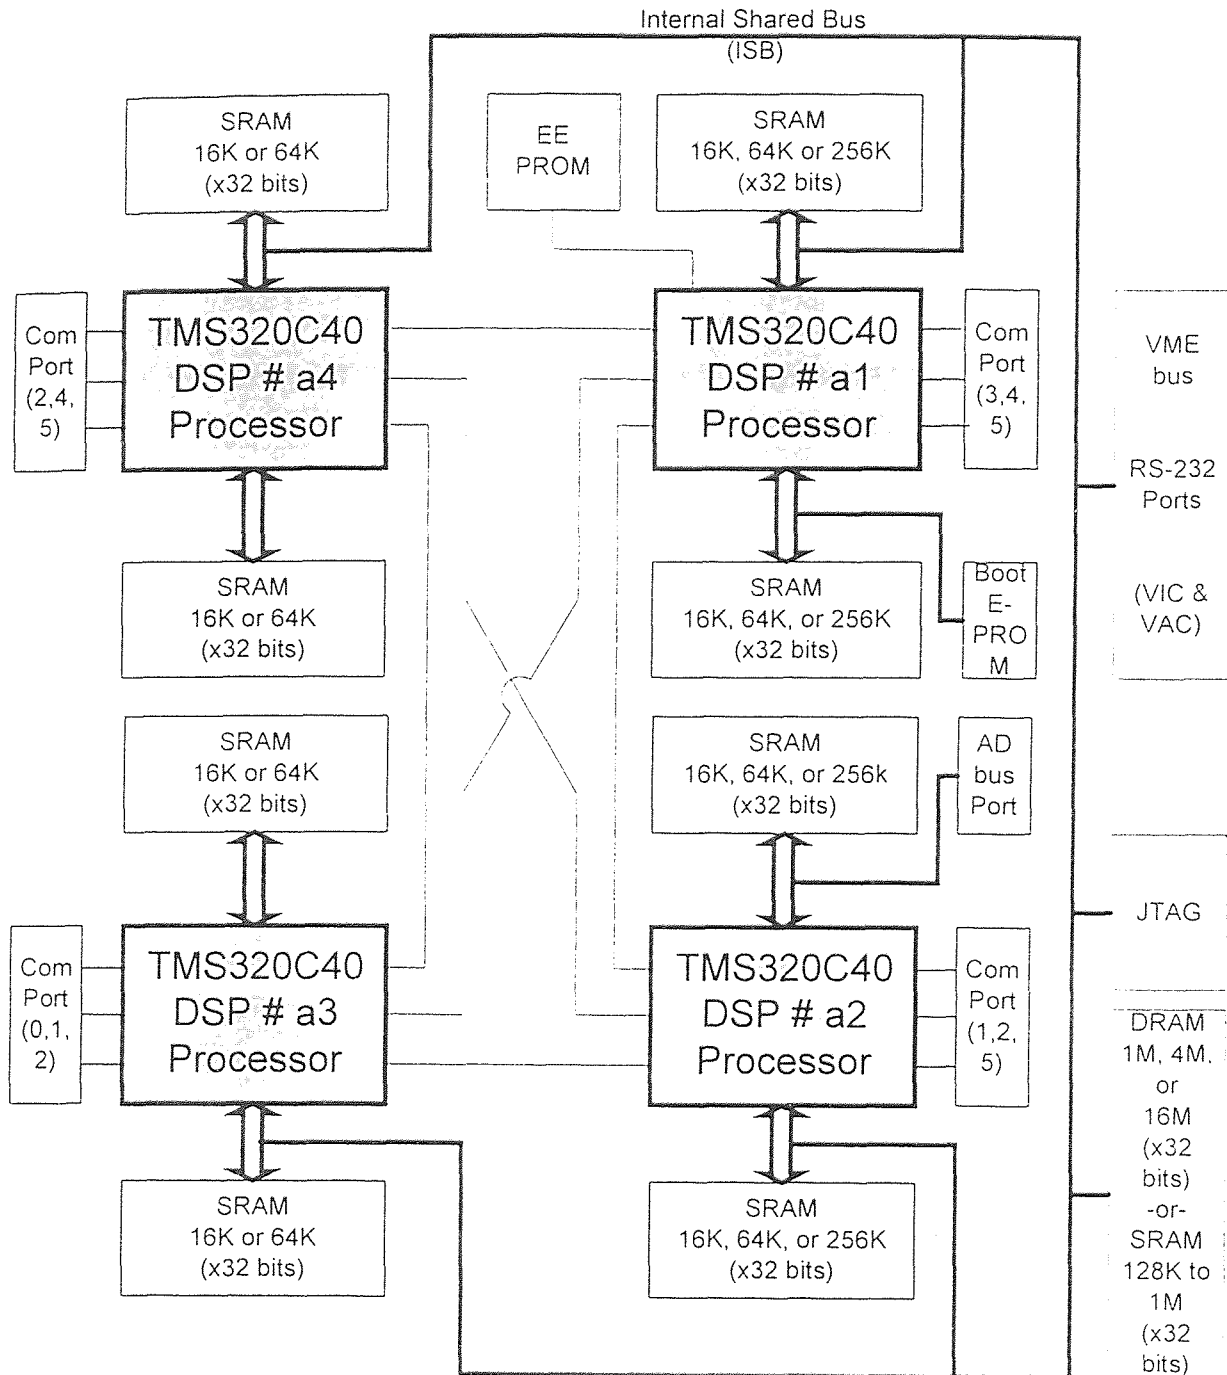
Internal Shared Bus
(ISB)

SRAM
16K or 64K
(x32 bits)

EE
PROM

SRAM
16K, 64K or 256K
(x32 bits)

Com
Port
(2,4,
5)

TMS320C40
DSP # a4
Processor

TMS320C40
DSP # a1
Processor

Com
Port
(3,4,
5)

VME
bus

RS-232
Ports

(VIC &
VAC)

SRAM
16K or 64K
(x32 bits)

SRAM
16K, 64K, or 256K
(x32 bits)

Boot
E-
PRO
M

SRAM
16K or 64K
(x32 bits)

SRAM
16K, 64K, or 256k
(x32 bits)

AD
bus
Port

JTAG

Com
Port
(0,1,
2)

TMS320C40
DSP # a3
Processor

TMS320C40
DSP # a2
Processor

Com
Port
(1,2,
5)

DRAM
1M, 4M,
or
16M
(x32
bits)
-or-
SRAM
128K to
1M
(x32
bits)

SRAM
16K or 64K
(x32 bits)

SRAM
16K, 64K, or 256K
(x32 bits)